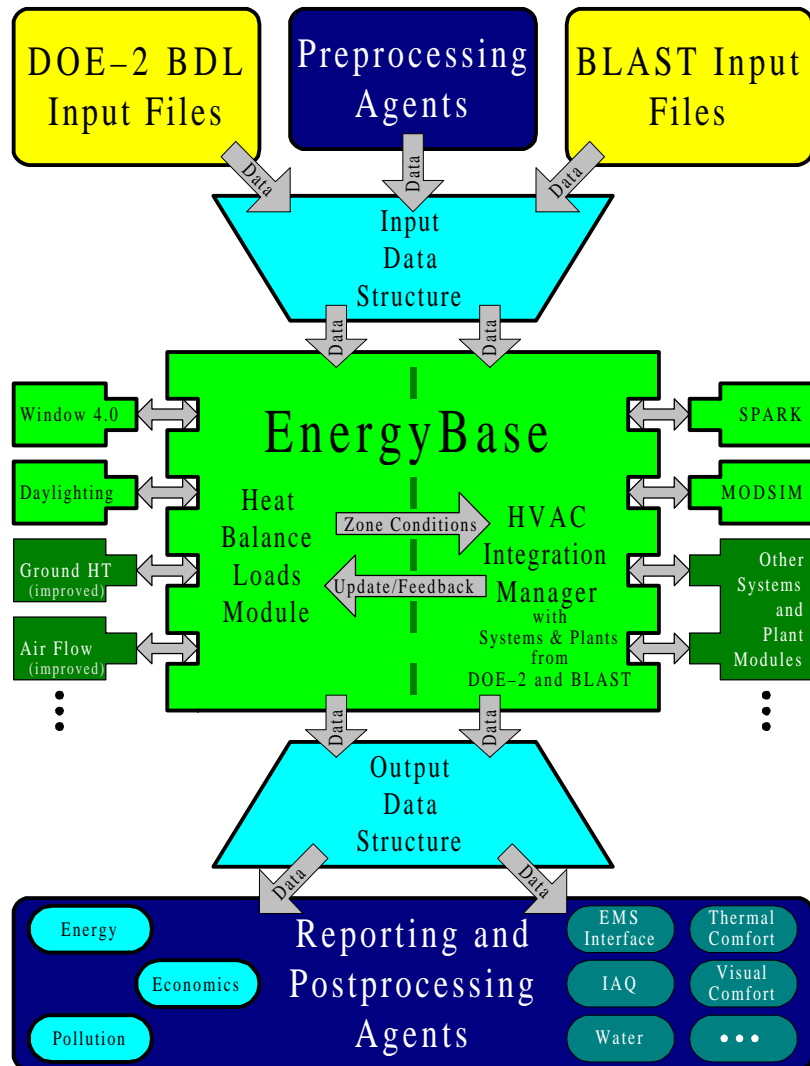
DOE–2 BDL Input Files

Preprocessing Agents

BLAST Input Files

Data

Data

Data

Input Data Structure

Data

Data

Window 4.0

Daylighting

Ground HT (improved)

Air Flow (improved)

•
•
•

EnergyBase

Heat Balance Loads Module

Zone Conditions

Update/Feedback

HVAC Integration Manager with Systems & Plants from DOE–2 and BLAST

SPARK

MODSIM

Other Systems and Plant Modules

•
•
•

Data

Data

Output Data Structure

Data

Data

Energy

Economics

Pollution

Reporting and Postprocessing Agents

EMS Interface

Thermal Comfort

IAQ

Visual Comfort

Water

• • •